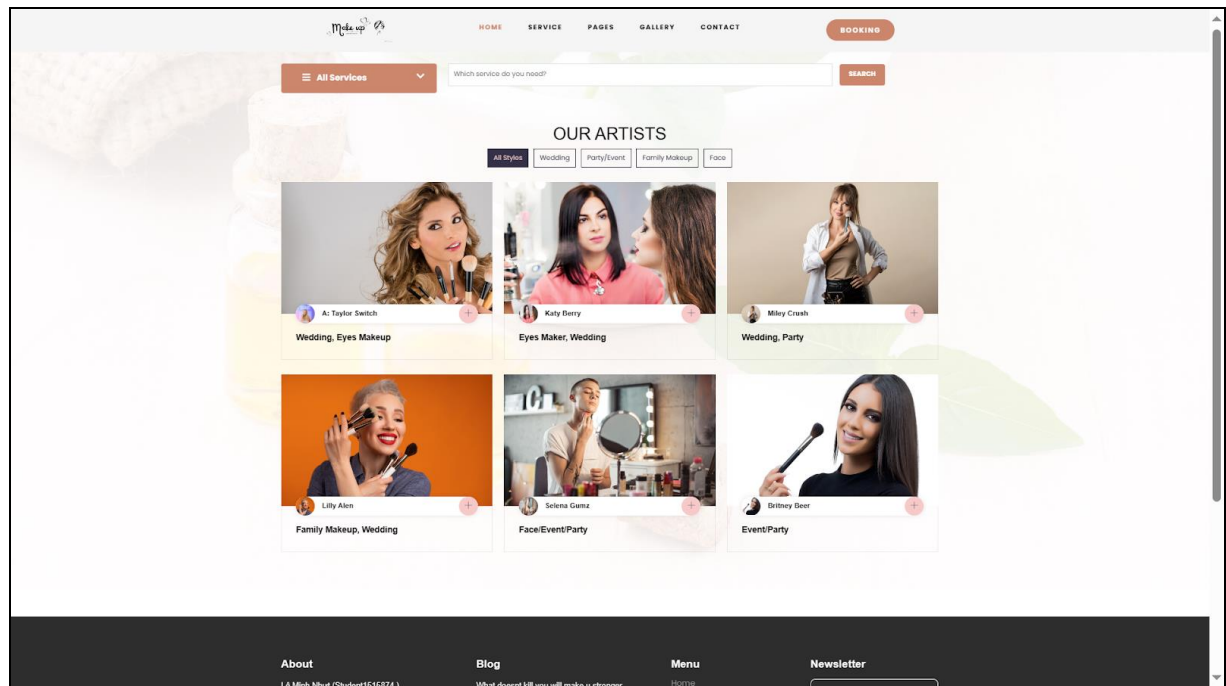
Make up

HOME SERVICE PAGES GALLERY CONTACT

BOOKING

All Services

Which service do you need?

SEARCH

OUR ARTISTS

All Styles Wedding Party/Event Family Makeup Face

A: Taylor Switch
Wedding, Eyes Makeup

Katy Berry
Eyes Maker, Wedding

Miley Crush
Wedding, Party

Lilly Alen
Family Makeup, Wedding

Selena Gumz
Face/Event/Party

Britney Beer
Event/Party

About
LA Minh Nhut (Student1515874 )

Blog
What doesnt kill you will make u stronger

Menu
Home

Newsletter